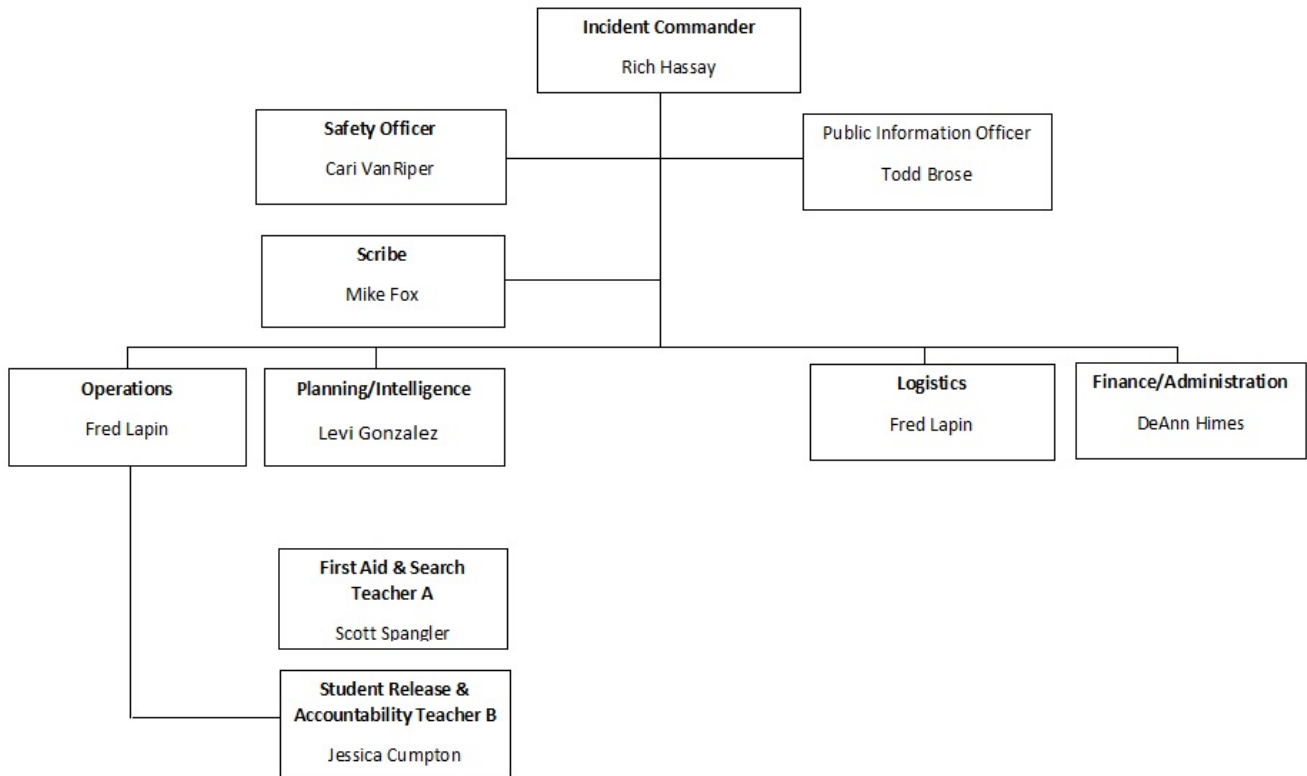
Incident Commander

Rich Hassay

Safety Officer

Cari VanRiper

Public Information Officer

Todd Brose

Scribe

Mike Fox

Operations

Fred Lapin

Planning/Intelligence

Levi Gonzalez

Logistics

Fred Lapin

Finance/Administration

DeAnn Himes

First Aid & Search Teacher A

Scott Spangler

Student Release & Accountability Teacher B

Jessica Cumpton